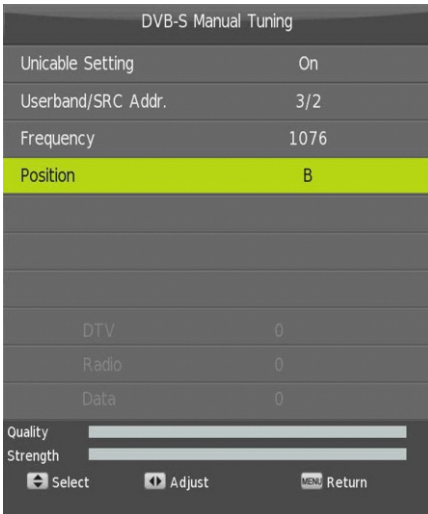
DVB-S Manual Tuning

| | |
|---|---|
| Unicable Setting | On |
| Userband/SRC Addr. | 3/2 |
| Frequency | 1076 |
| Position | B |

| | |
|---|---|
| DTV | 0 |
| Radio | 0 |
| Data | 0 |

Quality
Strength

Select Adjust MENU Return